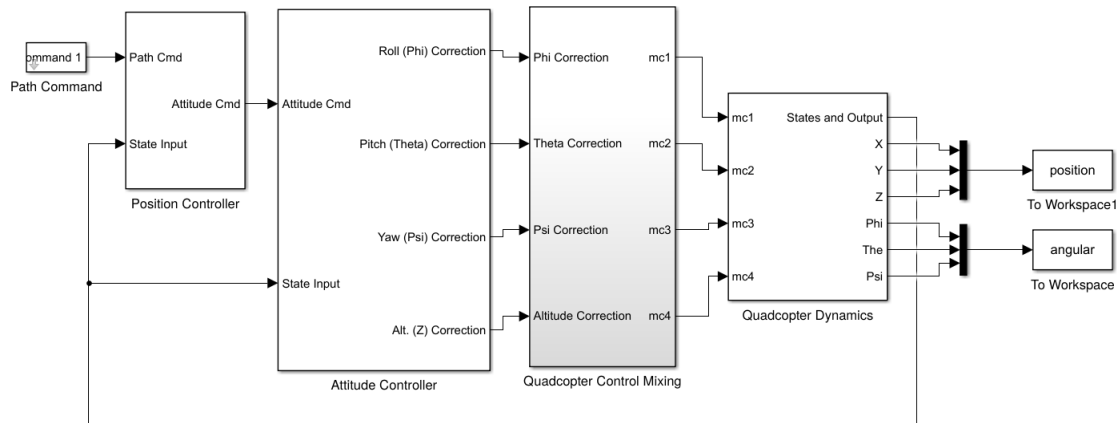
ommand 1
Path Command

Path Cmd
Attitude Cmd
State Input
Position Controller

Attitude Cmd
State Input
Roll (Phi) Correction
Pitch (Theta) Correction
Yaw (Psi) Correction
Alt. (Z) Correction
Attitude Controller

Phi Correction
Theta Correction
Psi Correction
Altitude Correction
mc1
mc2
mc3
mc4
Quadcopter Control Mixing

mc1
mc2
mc3
mc4
States and Output
X
Y
Z
Phi
The
Psi
Quadcopter Dynamics

position
To Workspace1

angular
To Workspace